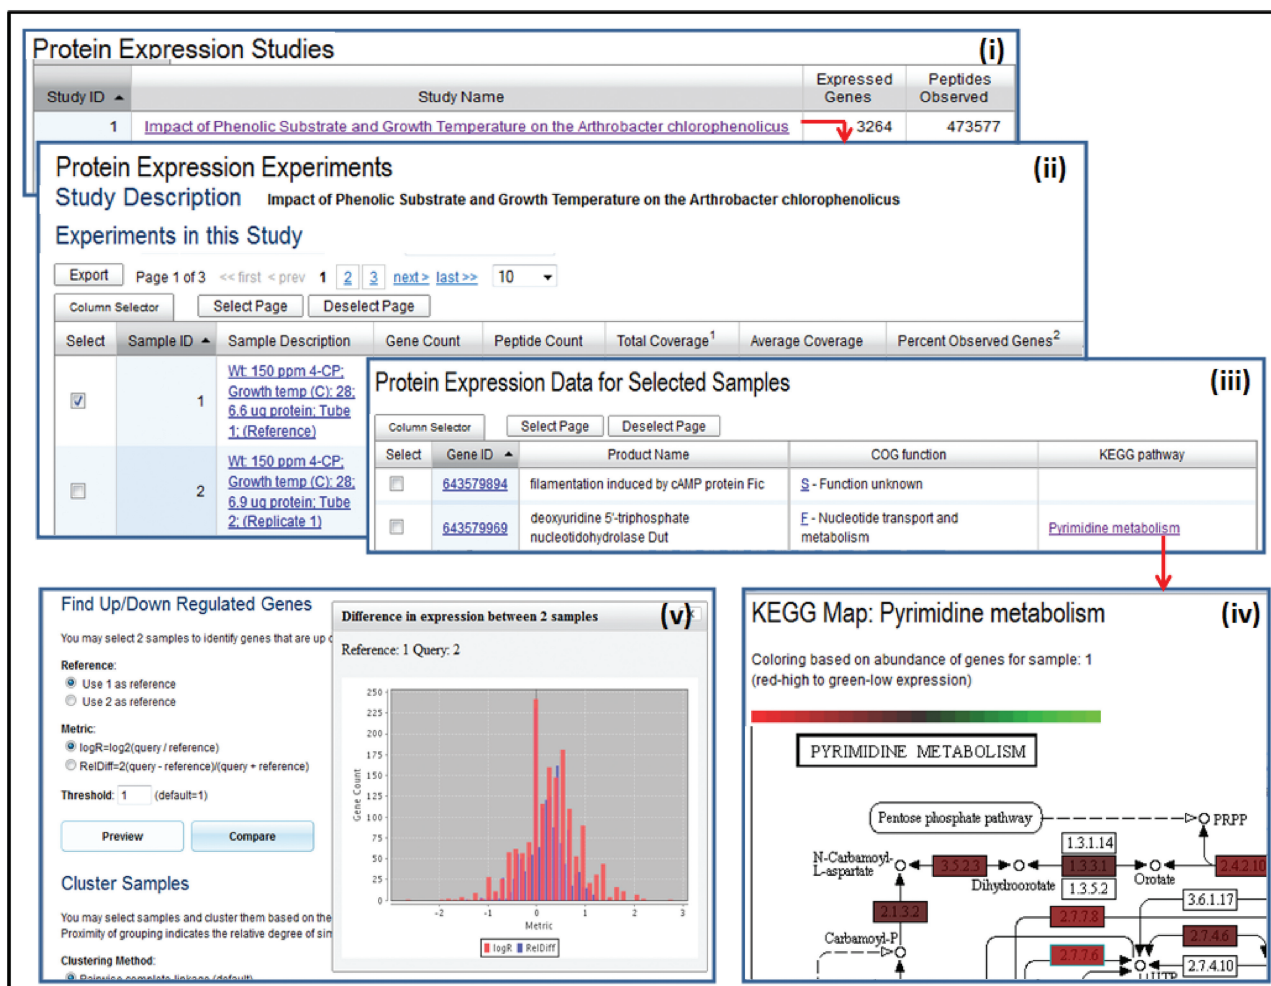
Protein Expression Studies (i)

| Study ID ▲ | Study Name | Expressed Genes | Peptides Observed |
|---|---|---|---|
| 1 | Impact of Phenolic Substrate and Growth Temperature on the Arthrobacter chlorophenolicus | 3264 | 473577 |

Protein Expression Experiments (ii)

Study Description Impact of Phenolic Substrate and Growth Temperature on the Arthrobacter chlorophenolicus

Experiments in this Study

Export Page 1 of 3 << first < prev 1 2 3 next > last >> 10

Column Selector Select Page Deselect Page

| Select | Sample ID ▲ | Sample Description | Gene Count | Peptide Count | Total Coverage$^1$ | Average Coverage | Percent Observed Genes$^2$ |
|---|---|---|---|---|---|---|---|
| ☑ | 1 | Wt: 150 ppm 4-CP; Growth temp (C): 28; 6.6 ug protein; Tube 1; (Reference) | | | | | |
| ☐ | 2 | Wt: 150 ppm 4-CP; Growth temp (C): 28; 6.9 ug protein; Tube 2; (Replicate 1) | | | | | |

Protein Expression Data for Selected Samples (iii)

Column Selector Select Page Deselect Page

| Select | Gene ID ▲ | Product Name | COG function | KEGG pathway |
|---|---|---|---|---|
| ☐ | 643579894 | filamentation induced by cAMP protein Fic | S - Function unknown | |
| ☐ | 643579969 | deoxyuridine 5'-triphosphate nucleotidohydrolase Dut | F - Nucleotide transport and metabolism | Pyrimidine metabolism |

Find Up/Down Regulated Genes

You may select 2 samples to identify genes that are up o

Reference:
Use 1 as reference
Use 2 as reference

Metric:
logR=log2(query / reference)
RelDiff=2(query - reference)/(query + reference)

Threshold: 1 (default=1)

Preview Compare

Cluster Samples

You may select samples and cluster them based on the
Proximity of grouping indicates the relative degree of sin

Clustering Method:
Pairwise complete linkage (default)

Difference in expression between 2 samples (v)

Reference: 1 Query: 2

250
225
200
175
150
125
100
75
50
25
0
Gene Count
-2 -1 0 1 2 3
Metric
logR RelDiff

KEGG Map: Pyrimidine metabolism (iv)

Coloring based on abundance of genes for sample: 1
(red-high to green-low expression)

PYRIMIDINE METABOLISM

Pentose phosphate pathway
PRPP
N-Carbamoyl-L-aspartate
3.5.2.3
1.3.1.14
1.3.3.1
1.3.5.2
Dihydroorotate
Orotate
2.4.2.10
3.6.1.17
2.1.3.2
2.7.7.8
Carbamoyl-P
2.7.4.6
2.7.7.6
2.7.4.10
UTP